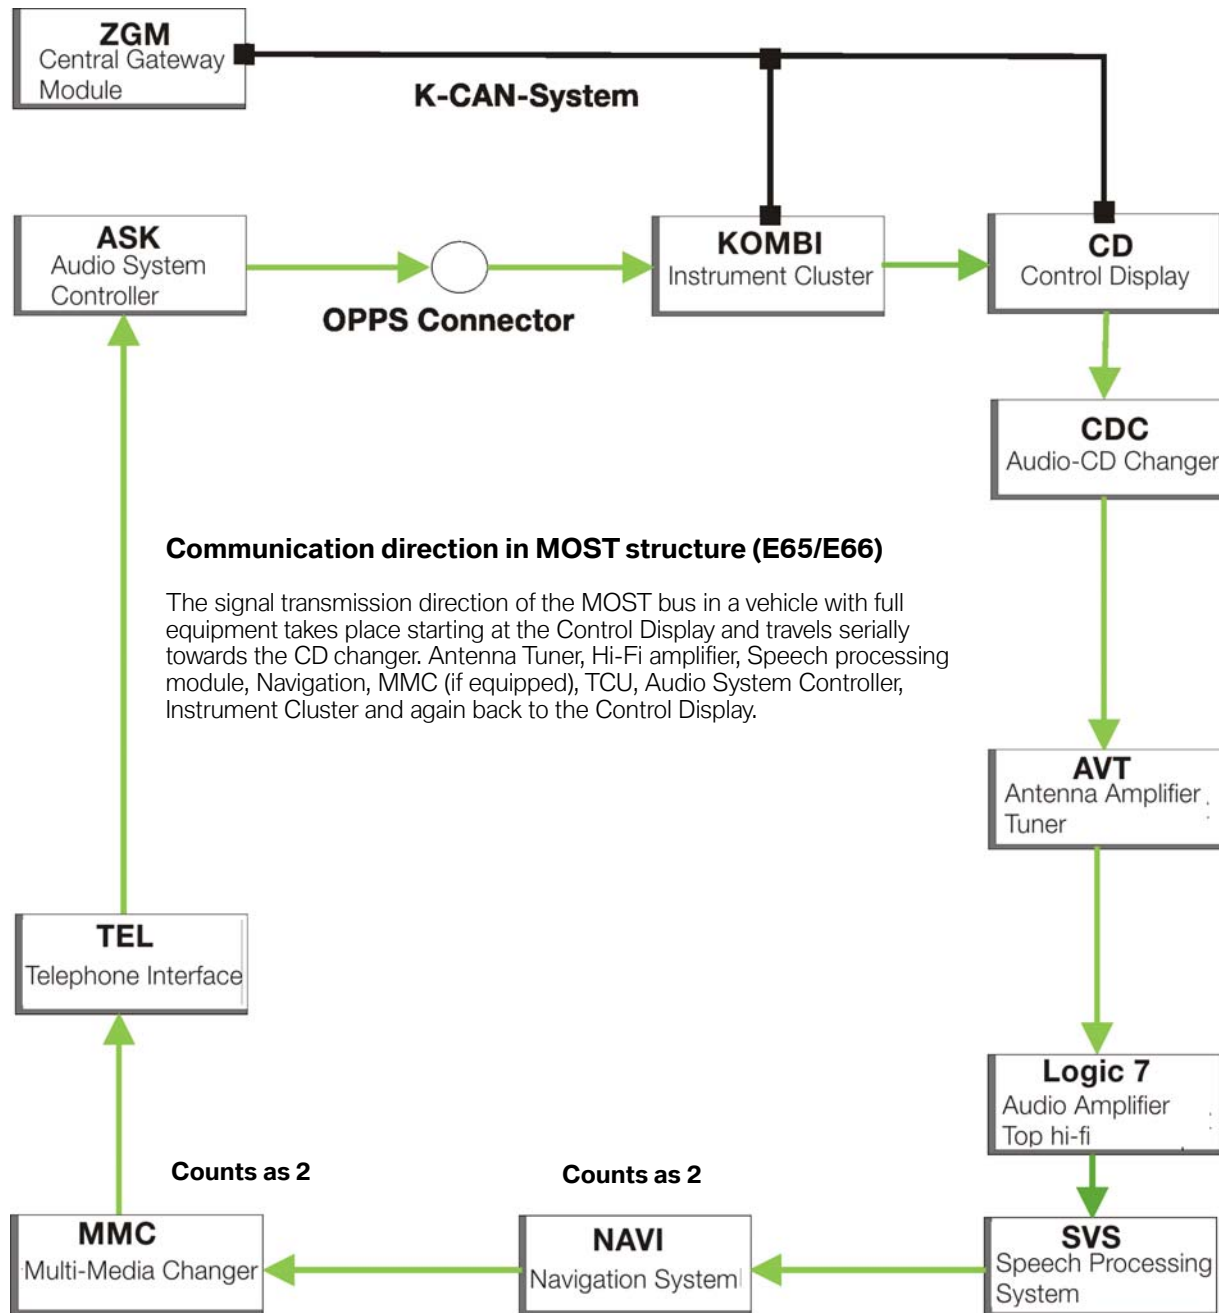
ZGM
Central Gateway Module

K-CAN-System

ASK
Audio System Controller

OPPS Connector

KOMBI
Instrument Cluster

CD
Control Display

CDC
Audio-CD Changer

Communication direction in MOST structure (E65/E66)

The signal transmission direction of the MOST bus in a vehicle with full equipment takes place starting at the Control Display and travels serially towards the CD changer. Antenna Tuner, Hi-Fi amplifier, Speech processing module, Navigation, MMC (if equipped), TCU, Audio System Controller, Instrument Cluster and again back to the Control Display.

AVT
Antenna Amplifier Tuner

TEL
Telephone Interface

Logic 7
Audio Amplifier Top hi-fi

Counts as 2

Counts as 2

MMC
Multi-Media Changer

NAVI
Navigation System

SVS
Speech Processing System